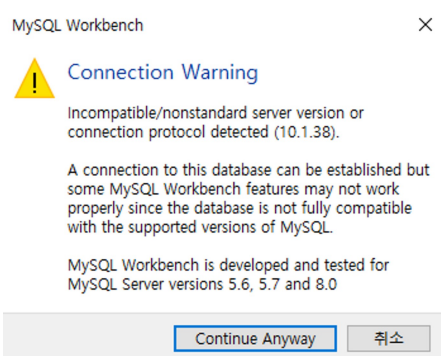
MySQL Workbench

×

Connection Warning

Incompatible/nonstandard server version or connection protocol detected (10.1.38).

A connection to this database can be established but some MySQL Workbench features may not work properly since the database is not fully compatible with the supported versions of MySQL.

MySQL Workbench is developed and tested for MySQL Server versions 5.6, 5.7 and 8.0

Continue Anyway

취소